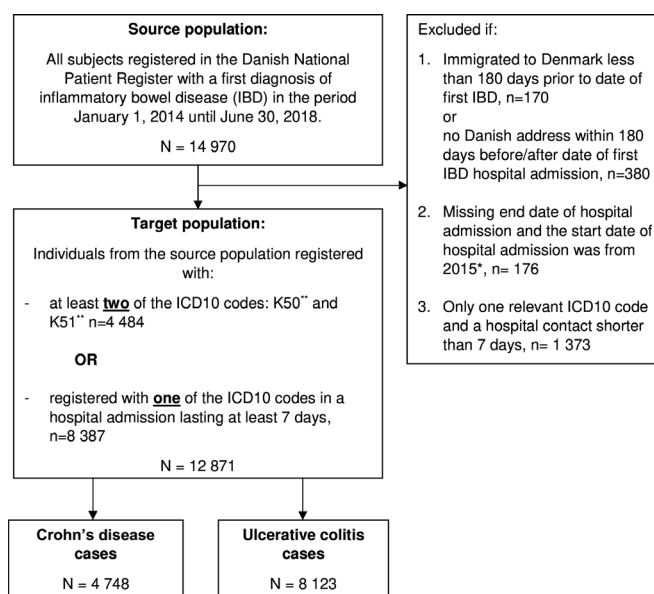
**Source population:**

All subjects registered in the Danish National Patient Register with a first diagnosis of inflammatory bowel disease (IBD) in the period January 1, 2014 until June 30, 2018.

N = 14 970

Excluded if:

1. Immigrated to Denmark less than 180 days prior to date of first IBD, n=170
or
no Danish address within 180 days before/after date of first IBD hospital admission, n=380

2. Missing end date of hospital admission and the start date of hospital admission was from 2015*, n= 176

3. Only one relevant ICD10 code and a hospital contact shorter than 7 days, n= 1 373

**Target population:**

Individuals from the source population registered with:

- at least **two** of the ICD10 codes: K50** and K51** n=4 484

**OR**

- registered with **one** of the ICD10 codes in a hospital admission lasting at least 7 days, n=8 387

N = 12 871

**Crohn's disease cases**

N = 4 748

**Ulcerative colitis cases**

N = 8 123